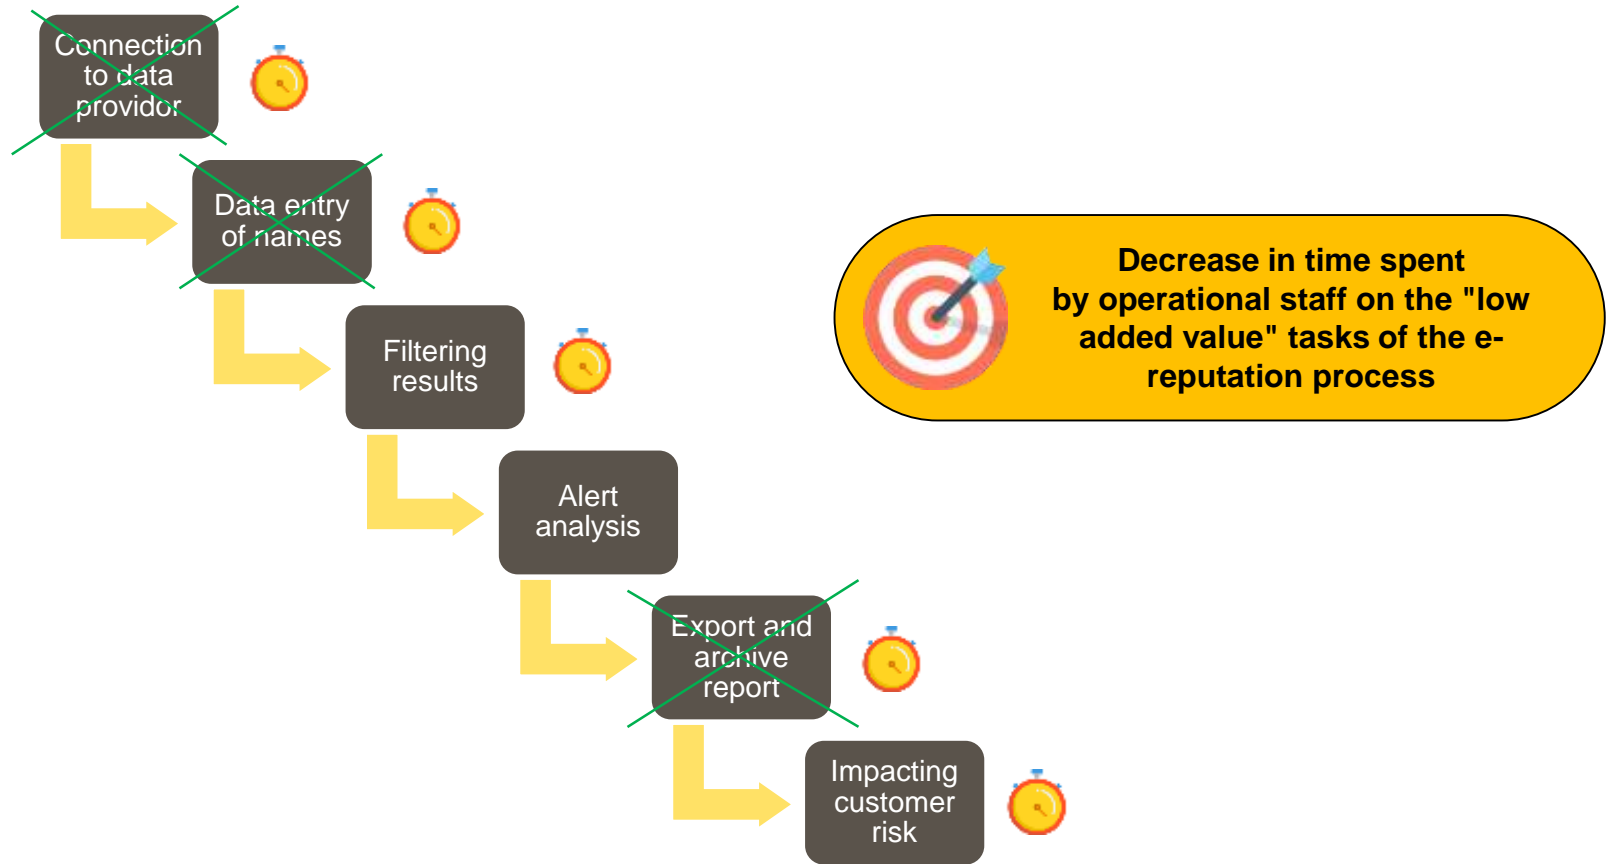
Connection to data providor

Data entry of names

Filtering results

Alert analysis

Export and archive report

Impacting customer risk

Decrease in time spent by operational staff on the "low added value" tasks of the e-reputation process